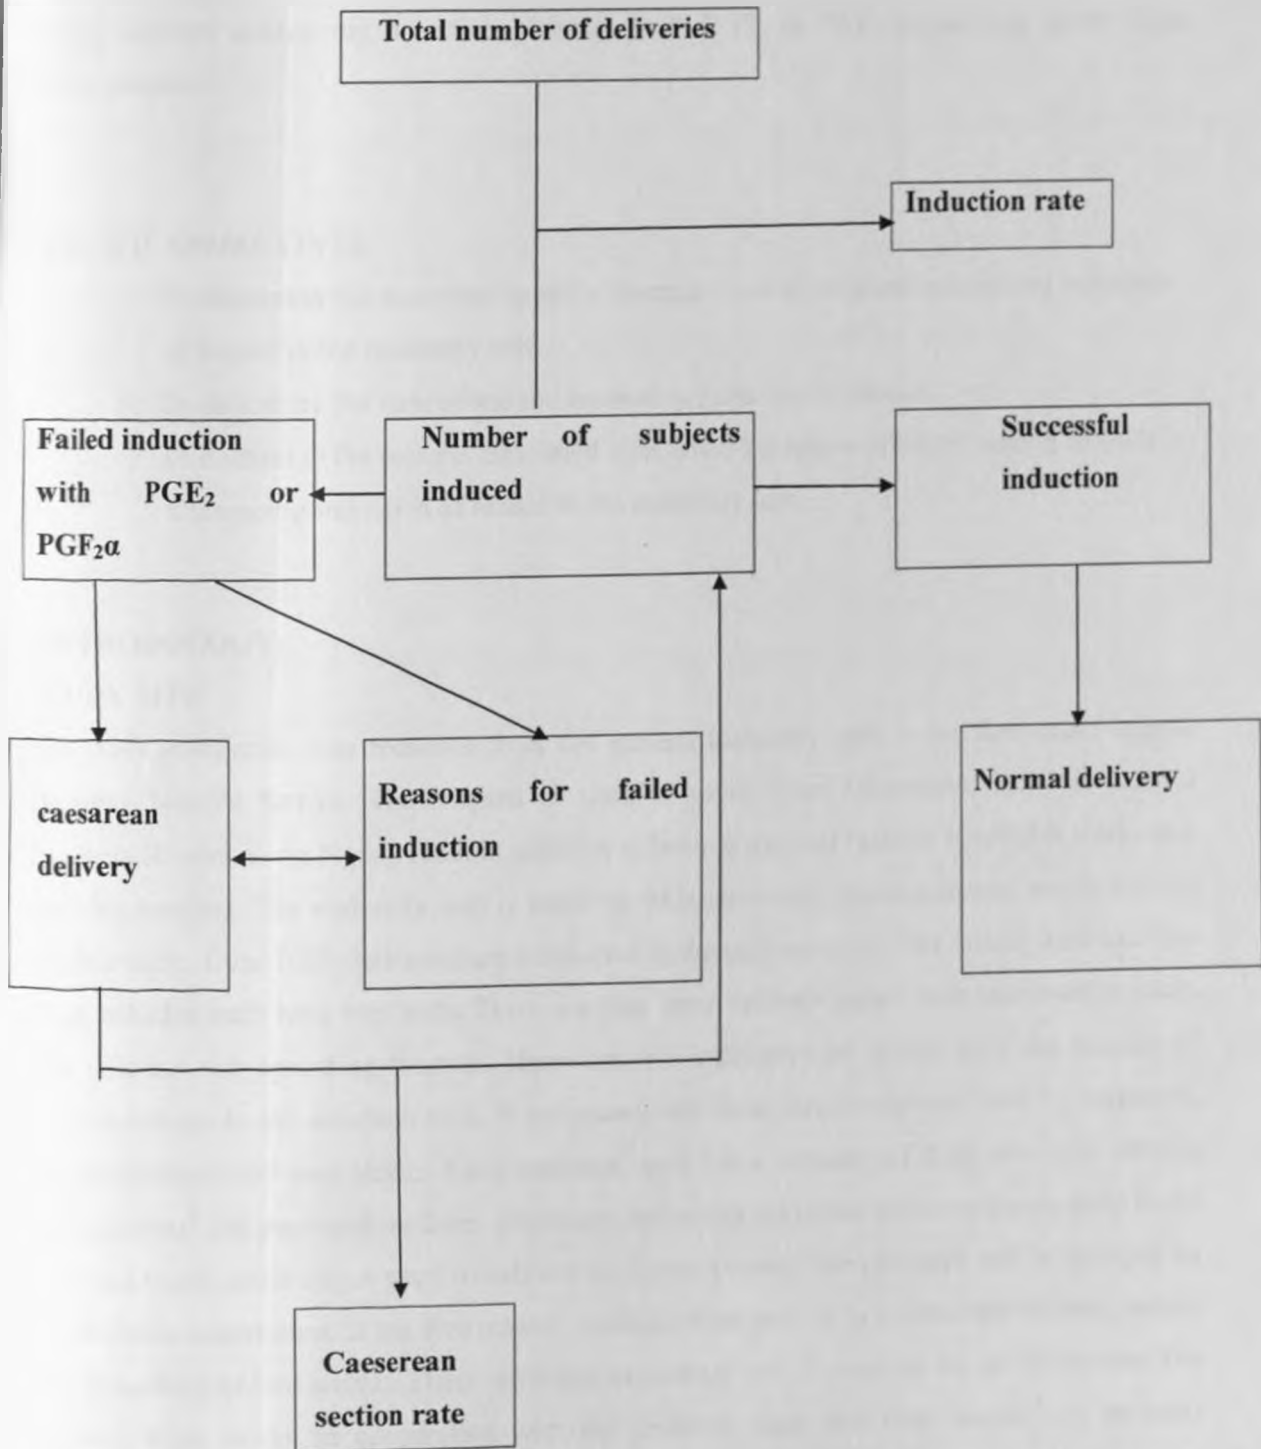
Total number of deliveries

Induction rate

Failed induction with $PGE_2$ or $PGF_2\alpha$

Number of subjects induced

Successful induction

caesarean delivery

Reasons for failed induction

Normal delivery

Caeserean section rate